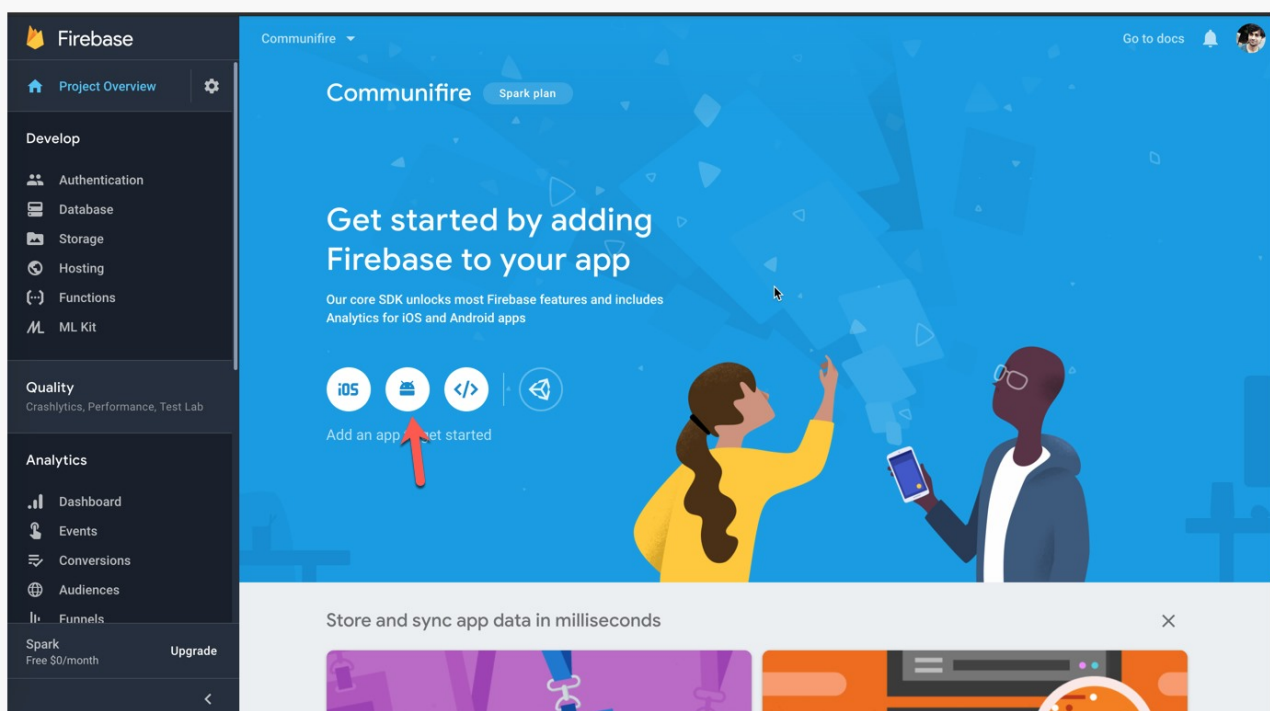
Firebase

Project Overview

Develop

Authentication
Database
Storage
Hosting
Functions
ML Kit

Quality
Crashlytics, Performance, Test Lab

Analytics

Dashboard
Events
Conversions
Audiences
Funnels

Spark
Free $0/month
Upgrade

Communifire

Go to docs

Communifire Spark plan

Get started by adding Firebase to your app

Our core SDK unlocks most Firebase features and includes Analytics for iOS and Android apps

iOS

Add an app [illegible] get started

Store and sync app data in milliseconds